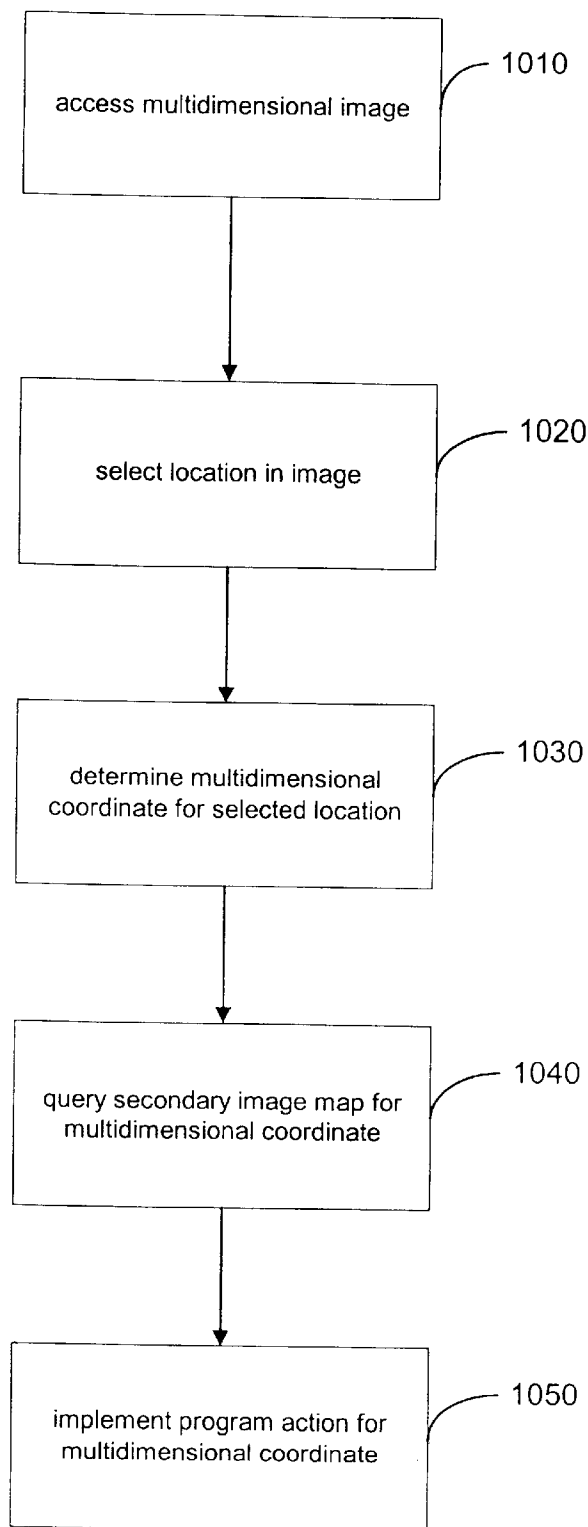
access multidimensional image

1010

select location in image

1020

determine multidimensional coordinate for selected location

1030

query secondary image map for multidimensional coordinate

1040

implement program action for multidimensional coordinate

1050